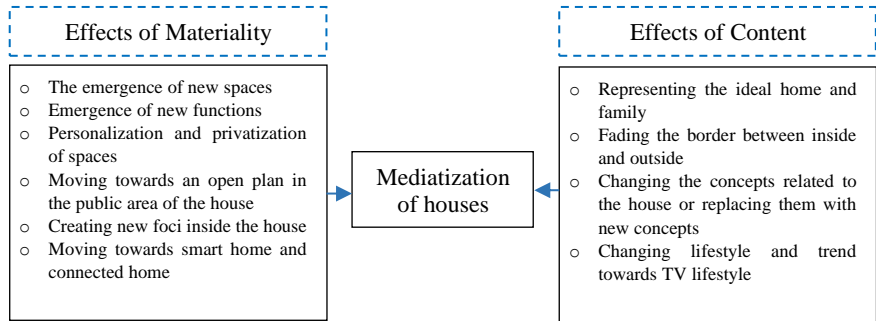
Effects of Materiality

- The emergence of new spaces
- Emergence of new functions
- Personalization and privatization of spaces
- Moving towards an open plan in the public area of the house
- Creating new foci inside the house
- Moving towards smart home and connected home

Mediatization of houses

Effects of Content

- Representing the ideal home and family
- Fading the border between inside and outside
- Changing the concepts related to the house or replacing them with new concepts
- Changing lifestyle and trend towards TV lifestyle